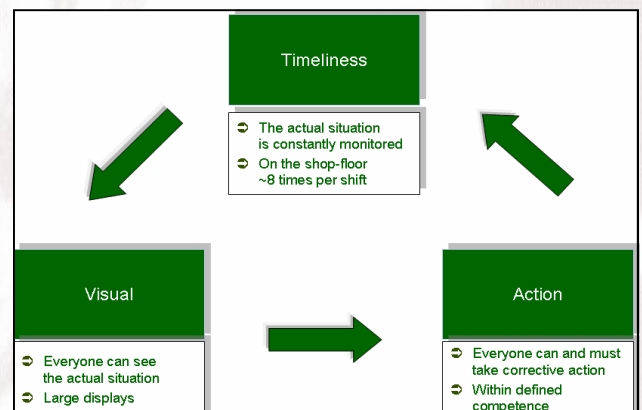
Timeliness

➲ The actual situation is constantly monitored
➲ On the shop-floor ~8 times per shift

Visual

➲ Everyone can see the actual situation
➲ Large displays

Action

➲ Everyone can and must take corrective action
➲ Within defined competence